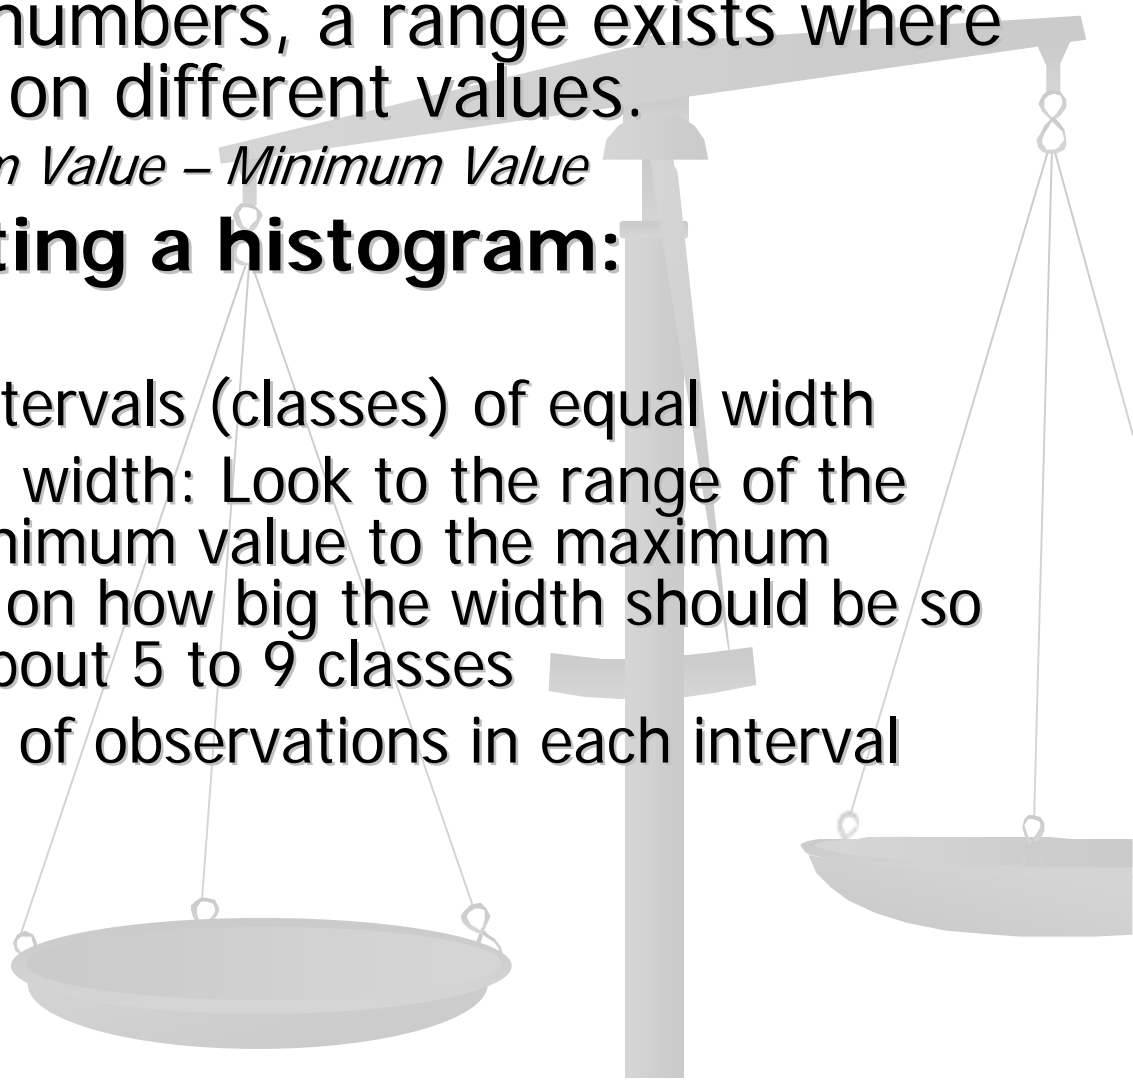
numbers, a range exists where on different values.

n Value – Minimum Value

ting a histogram:

tervals (classes) of equal width

width: Look to the range of the nimum value to the maximum on how big the width should be so bout 5 to 9 classes

of observations in each interval